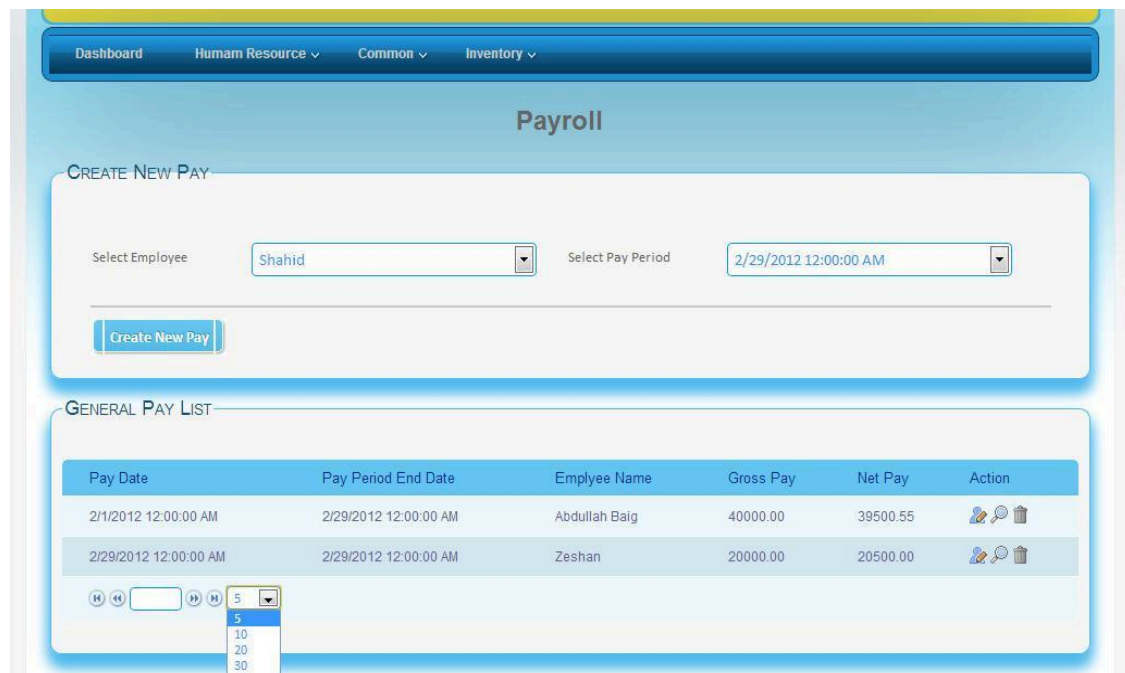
Dashboard Humam Resource Common Inventory

Payroll

CREATE NEW PAY

Select Employee Shahid

Select Pay Period 2/29/2012 12:00:00 AM

Create New Pay

GENERAL PAY LIST

| Pay Date | Pay Period End Date | Emplyee Name | Gross Pay | Net Pay | Action |
|---|---|---|---|---|---|
| 2/1/2012 12:00:00 AM | 2/29/2012 12:00:00 AM | Abdullah Baig | 40000.00 | 39500.55 | |
| 2/29/2012 12:00:00 AM | 2/29/2012 12:00:00 AM | Zeshan | 20000.00 | 20500.00 | |

5

5
10
20
30